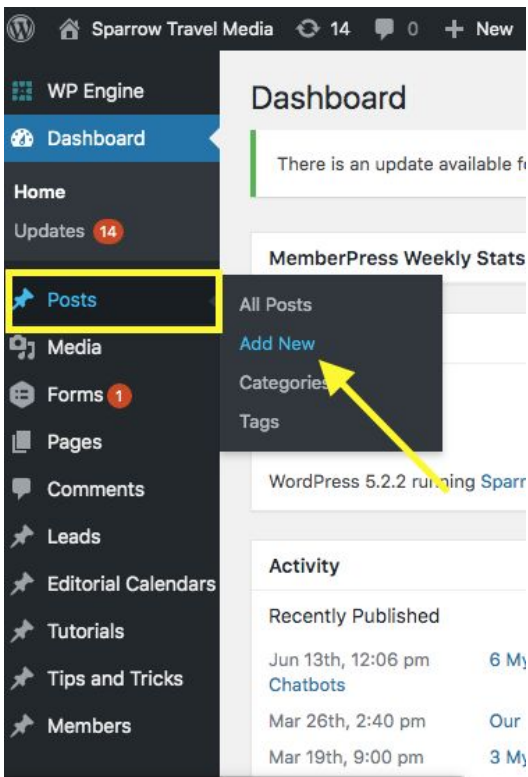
Sparrow Travel Media 14 0 + New

WP Engine
Dashboard
Home
Updates 14
Posts
Media
Forms 1
Pages
Comments
Leads
Editorial Calendars
Tutorials
Tips and Tricks
Members

All Posts
Add New
Categories
Tags

Dashboard

There is an update available f

MemberPress Weekly Stats

WordPress 5.2.2 running Sparr

Activity

Recently Published

Jun 13th, 12:06 pm 6 My
Chatbots
Mar 26th, 2:40 pm Our
Mar 19th, 9:00 pm 3 My